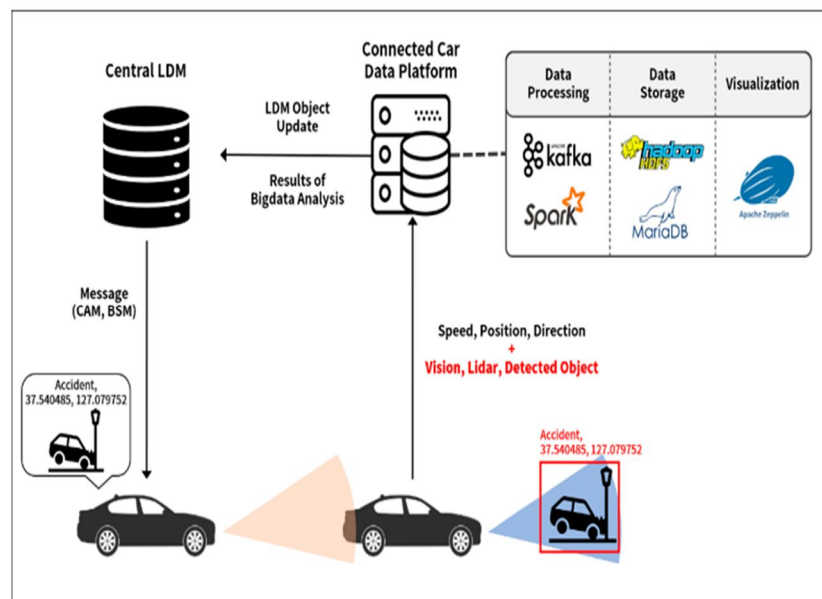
Central LDM

Connected Car Data Platform

LDM Object Update

Results of Bigdata Analysis

| Data Processing | Data Storage | Visualization |
|---|---|---|
| apache kafka Spark | hadoop HDFS MariaDB | Apache Zeppelin |

Message (CAM, BSM)

Speed, Position, Direction
+
Vision, Lidar, Detected Object

Accident, 37.540485, 127.079752

Accident, 37.540485, 127.079752